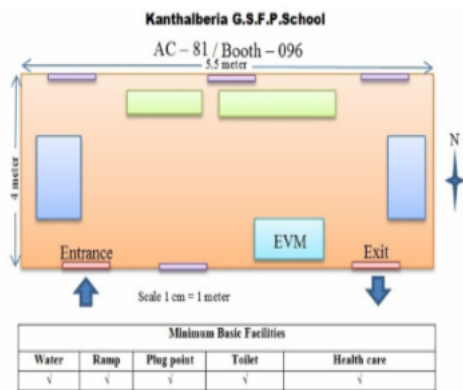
Kanthalberia G.S.F.P.School

AC – 81 / Booth – 096

5.5 meter

4 meter

N

EVM

Entrance

Exit

Scale 1 cm = 1 meter

| Minimum Basic Facilities | | | | |
|---|---|---|---|---|
| Water | Ramp | Plug point | Toilet | Health care |
| √ | √ | √ | √ | √ |